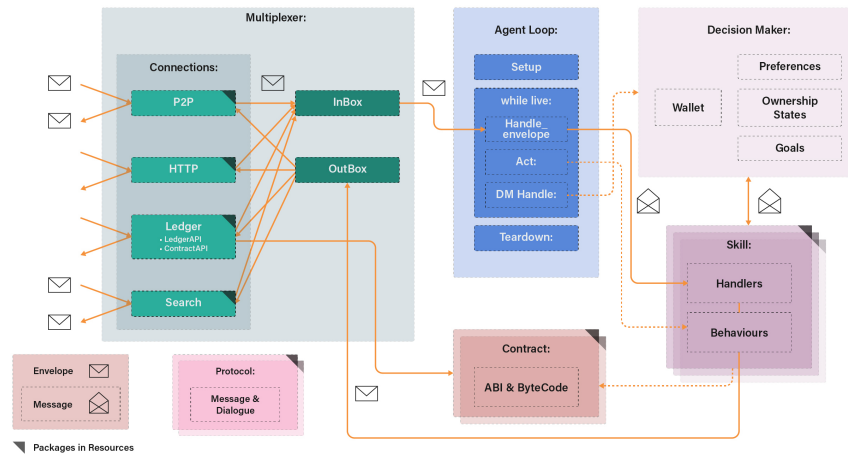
Multiplexer:

Connections:

P2P

HTTP

Ledger
• LedgerAPI
• ContractAPI

Search

InBox

OutBox

Agent Loop:

Setup

while live:

Handle_ envelope

Act:

DM Handle:

Teardown:

Decision Maker:

Wallet

Preferences

Ownership States

Goals

Skill:

Handlers

Behaviours

Contract:

ABI & ByteCode

Envelope

Message

Protocol:

Message & Dialogue

Packages in Resources